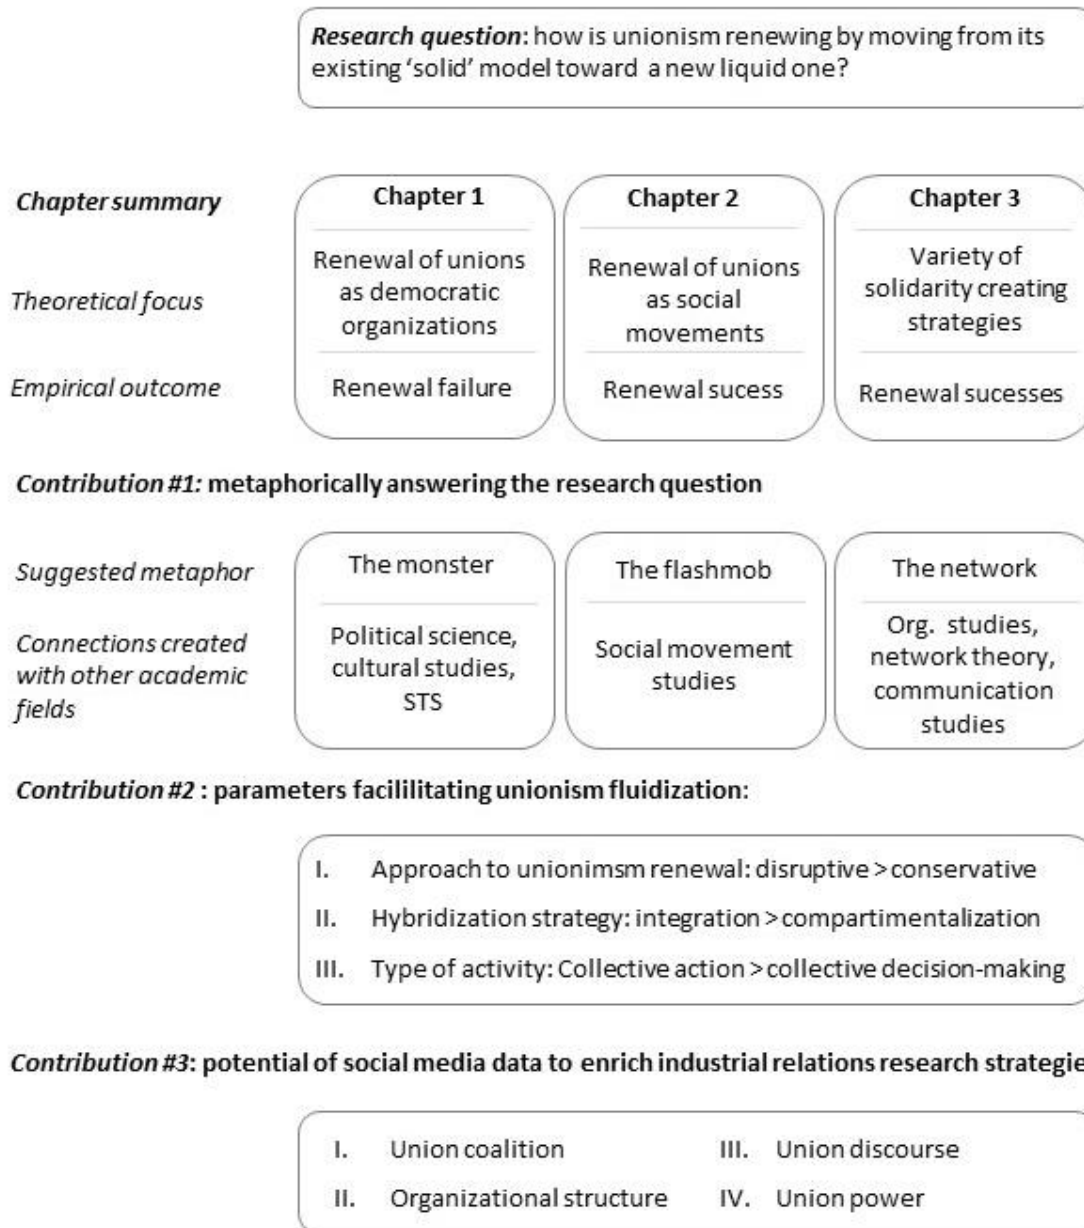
**Research question**: how is unionism renewing by moving from its existing 'solid' model toward a new liquid one?

*Chapter summary*

| | Chapter 1 | Chapter 2 | Chapter 3 |
|---|---|---|---|
| *Theoretical focus* | Renewal of unions as democratic organizations | Renewal of unions as social movements | Variety of solidarity creating strategies |
| *Empirical outcome* | Renewal failure | Renewal sucess | Renewal sucesses |

*Contribution #1:* metaphorically answering the research question

| | | | |
|---|---|---|---|
| *Suggested metaphor* | The monster | The flashmob | The network |
| *Connections created with other academic fields* | Political science, cultural studies, STS | Social movement studies | Org. studies, network theory, communication studies |

*Contribution #2* : parameters facililitating unionism fluidization:

I. Approach to unionimsm renewal: disruptive > conservative
II. Hybridization strategy: integration > compartimentalization
III. Type of activity: Collective action > collective decision-making

*Contribution #3*: potential of social media data to enrich industrial relations research strategie

I. Union coalition
II. Organizational structure
III. Union discourse
IV. Union power